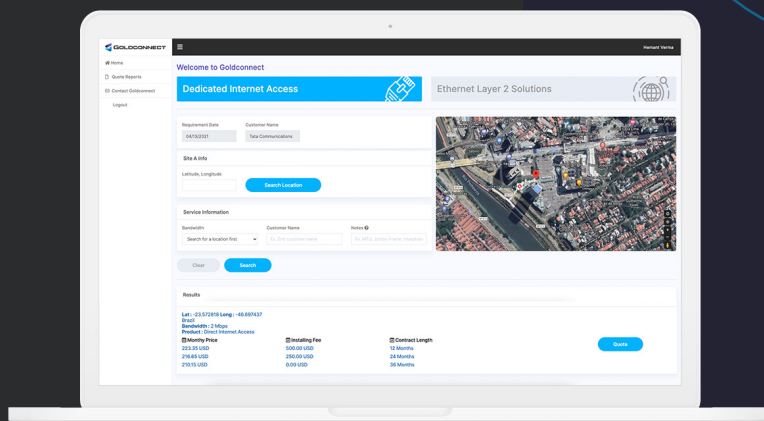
GOLDCONNECT

Home
Quote Reports
Contact Goldconnect
Logout

Hemant Verma

Welcome to Goldconnect

Dedicated Internet Access

Ethernet Layer 2 Solutions

Requirement Date
04/13/2021

Customer Name
Tata Communications

Site A Info

Latitude, Longitude

Search Location

Service Information

Bandwidth
Search for a location first

Customer Name
Ex. End customer name

Notes
Ex. MRC, Jumbo Frame, redundan

Clear

Search

Results

Lat : -23.572918 Long : -46.697437
Brazil
Bandwidth : 2 Mbps
Product : Direct Internet Access

| Monthy Price | Installing Fee | Contract Length |
|---|---|---|
| 223.35 USD | 500.00 USD | 12 Months |
| 216.65 USD | 250.00 USD | 24 Months |
| 210.15 USD | 0.00 USD | 36 Months |

Quote